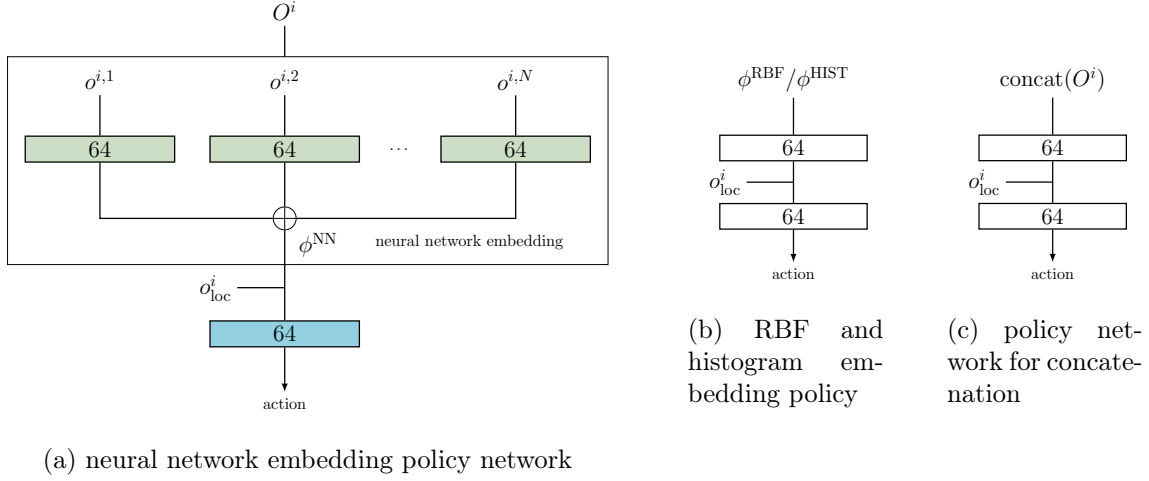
$O^i$

$o^{i,1}$ $o^{i,2}$ $o^{i,N}$

64 64 ... 64

$\phi^{\text{NN}}$ neural network embedding

$o^i_{\text{loc}}$

64

action

(a) neural network embedding policy network

$\phi^{\text{RBF}}/\phi^{\text{HIST}}$

64

$o^i_{\text{loc}}$

64

action

(b) RBF and histogram embedding policy

$\text{concat}(O^i)$

64

$o^i_{\text{loc}}$

64

action

(c) policy network for concatenation